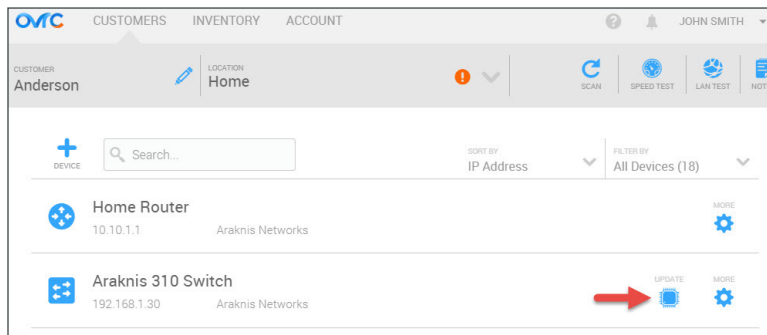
OvrC CUSTOMERS INVENTORY ACCOUNT JOHN SMITH

CUSTOMER
Anderson

LOCATION
Home

SCAN SPEED TEST LAN TEST NOT

DEVICE

Search...

SORT BY
IP Address

FILTER BY
All Devices (18)

Home Router
10.10.1.1 Araknis Networks
MORE

Araknis 310 Switch
192.168.1.30 Araknis Networks
UPDATE MORE